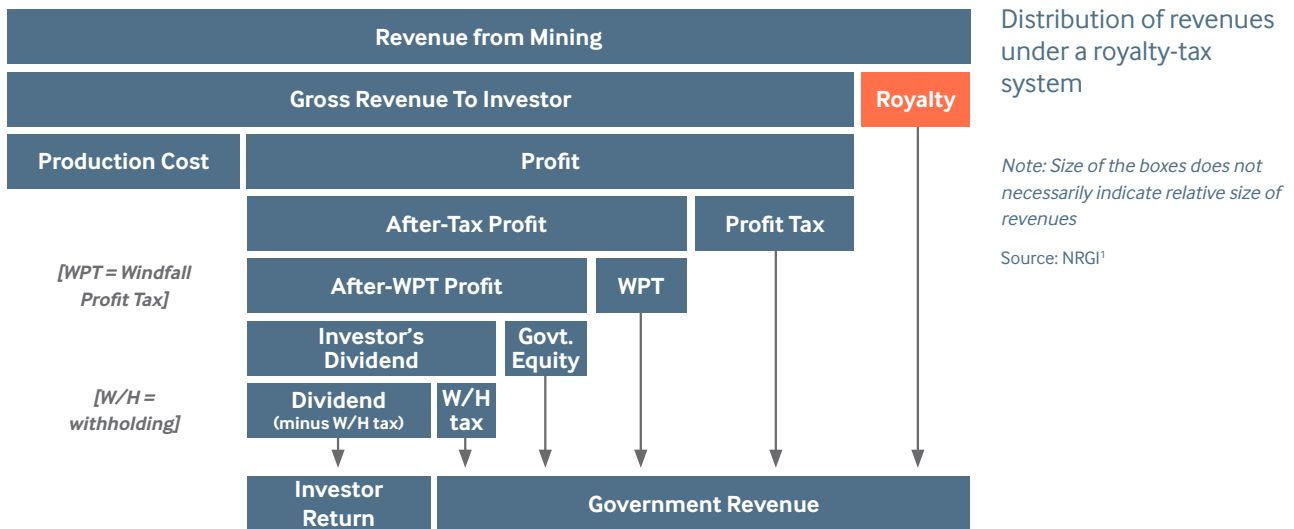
Revenue from Mining

Gross Revenue To Investor

Royalty

Production Cost

Profit

After-Tax Profit

Profit Tax

[WPT = Windfall Profit Tax]

After-WPT Profit

WPT

Investor's Dividend

Govt. Equity

[W/H = withholding]

Dividend (minus W/H tax)

W/H tax

Investor Return

Government Revenue

Distribution of revenues under a royalty-tax system

Note: Size of the boxes does not necessarily indicate relative size of revenues

Source: NRGI$^1$